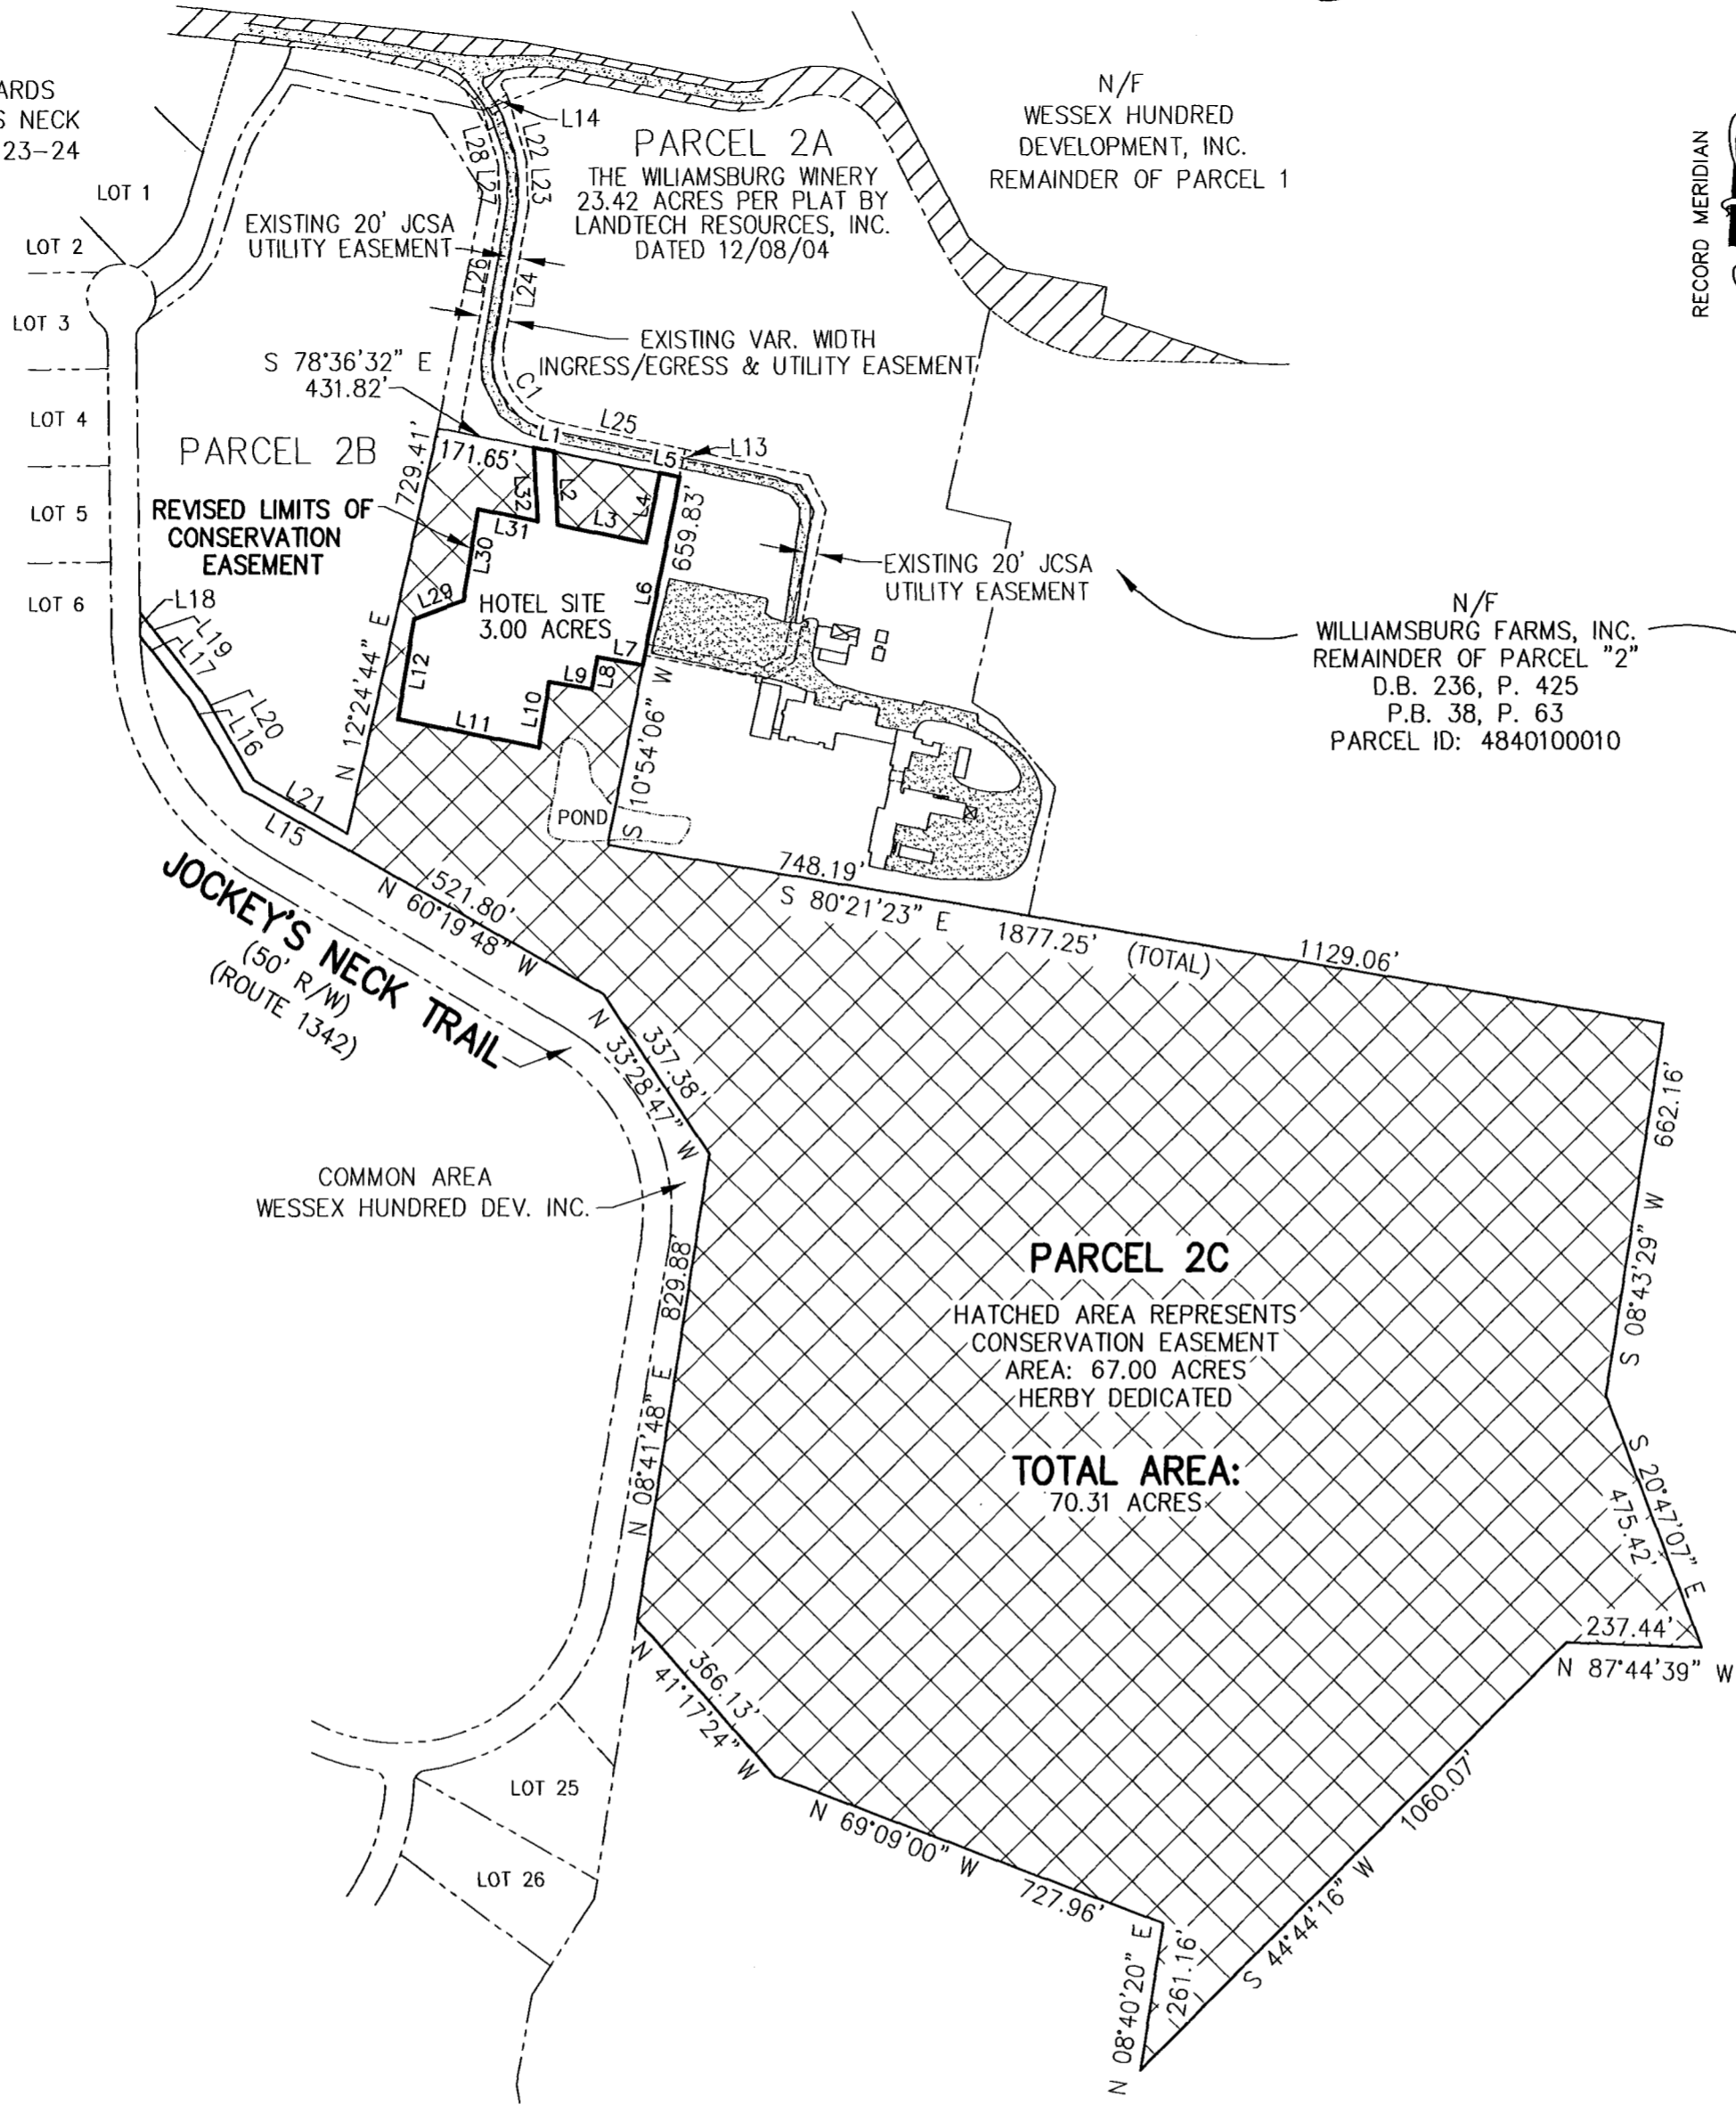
ARDS
S NECK
23–24

LOT 1
LOT 2
LOT 3
LOT 4
LOT 5
LOT 6

L14
L28
L27
L22
L23

PARCEL 2A
THE WILIAMSBURG WINERY
23.42 ACRES PER PLAT BY
LANDTECH RESOURCES, INC.
DATED 12/08/04

N/F
WESSEX HUNDRED
DEVELOPMENT, INC.
REMAINDER OF PARCEL 1

RECORD MERIDIAN

EXISTING 20' JCSA
UTILITY EASEMENT

L26
L24

EXISTING VAR. WIDTH
INGRESS/EGRESS & UTILITY EASEMENT

S 78°36'32" E
431.82'

C1
L25
L1
L13
L5

PARCEL 2B

729.41'
171.65'

REVISED LIMITS OF
CONSERVATION
EASEMENT

L32
L2
L3
L4
L31
L30

659.83'

EXISTING 20' JCSA
UTILITY EASEMENT

N/F
WILLIAMSBURG FARMS, INC.
REMAINDER OF PARCEL "2"
D.B. 236, P. 425
P.B. 38, P. 63
PARCEL ID: 4840100010

L18
L19
L17
L29
HOTEL SITE
3.00 ACRES
L6
L12
L7
L8
L9
L20
L16
N 12°24'44" E
L11
L10
S 10°54'06" W
POND
L21
L15

748.19'
S 80°21'23" E 1877.25' (TOTAL) 1129.06'

JOCKEY'S NECK TRAIL
(50' R/W)
(ROUTE 1342)

521.80'
N 60°19'48" W

337.38'
N 33°28'47" W

COMMON AREA
WESSEX HUNDRED DEV. INC.

829.88'
N 08°41'48" E

662.16'
S 08°43'29" W

PARCEL 2C
HATCHED AREA REPRESENTS
CONSERVATION EASEMENT
AREA: 67.00 ACRES
HERBY DEDICATED

TOTAL AREA:
70.31 ACRES

475.42'
S 20°47'07" E

237.44'
N 87°44'39" W

366.13'
N 41°17'24" W

LOT 25
LOT 26

N 69°09'00" W
727.96'

1060.07'
S 44°44'16" W

261.16'
N 08°40'20" E